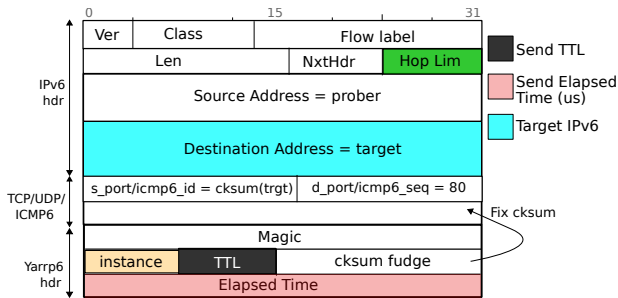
0 15 31

| Ver | Class | Flow label |
|---|---|---|
| Len | NxtHdr | Hop Lim |

Source Address = prober

Destination Address = target

s_port/icmp6_id = cksum(trgt) d_port/icmp6_seq = 80

Magic

instance TTL cksum fudge

Elapsed Time

IPv6 hdr

TCP/UDP/ ICMP6

Yarrp6 hdr

Fix cksum

Send TTL

Send Elapsed Time (us)

Target IPv6